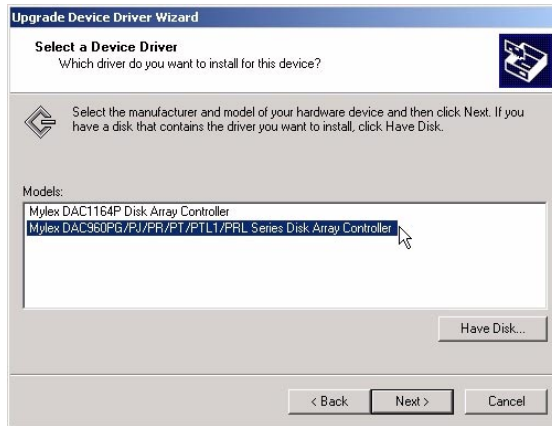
Upgrade Device Driver Wizard

Select a Device Driver
Which driver do you want to install for this device?

Select the manufacturer and model of your hardware device and then click Next. If you have a disk that contains the driver you want to install, click Have Disk.

Models:
Mylex DAC1164P Disk Array Controller
Mylex DAC960PG/PJ/PR/PT/PTL1/PRL Series Disk Array Controller

Have Disk...

< Back
Next >
Cancel